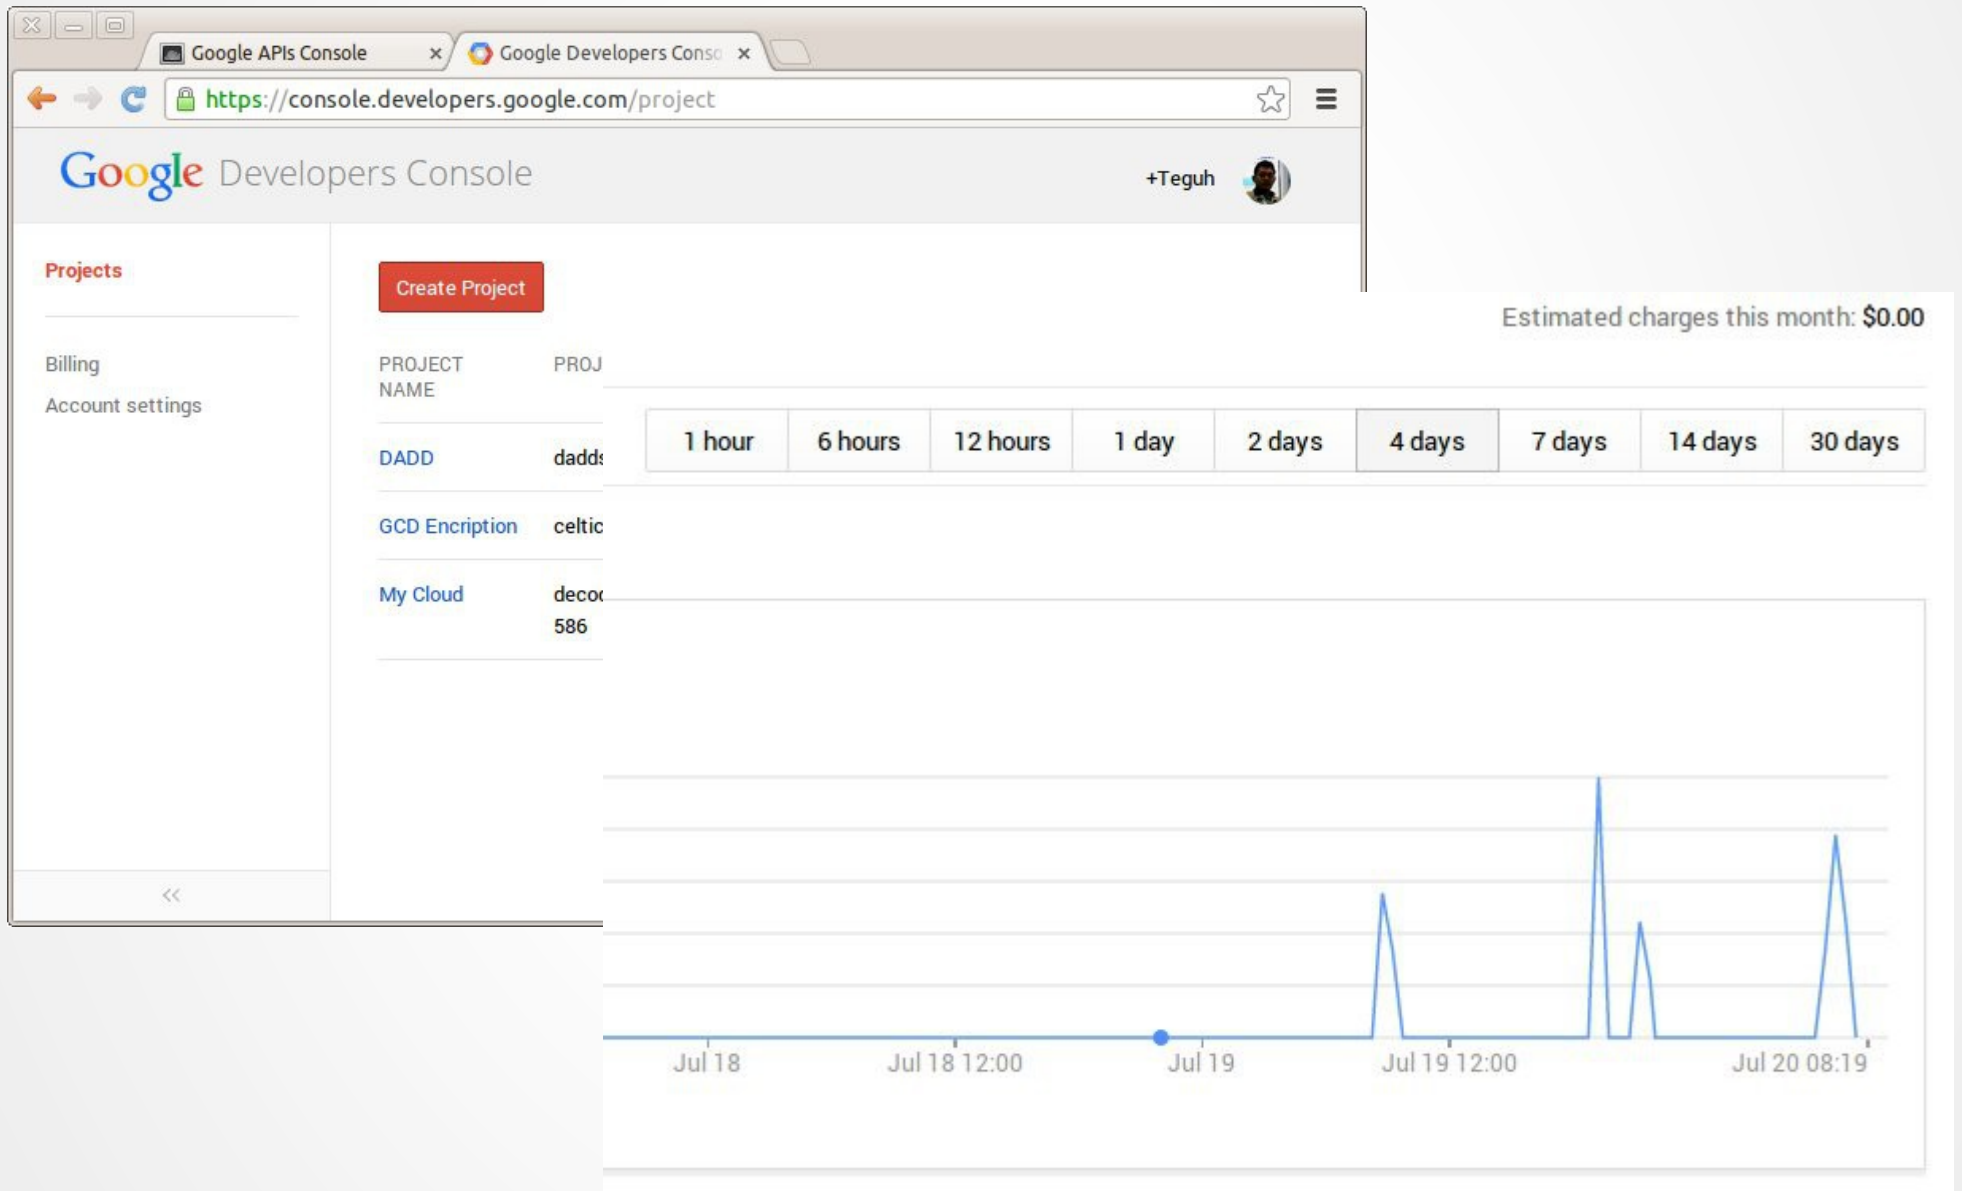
Google APIs Console ×
Google Developers Conso ×

https://console.developers.google.com/project

Google Developers Console

+Teguh

Projects

Billing
Account settings

Create Project

| PROJECT NAME | PROJ |
|---|---|
| DADD | dadds |
| GCD Encription | celtic |
| My Cloud | decoc 586 |

Estimated charges this month: $0.00

| 1 hour | 6 hours | 12 hours | 1 day | 2 days | 4 days | 7 days | 14 days | 30 days |
|---|---|---|---|---|---|---|---|---|

Jul 18 Jul 18 12:00 Jul 19 Jul 19 12:00 Jul 20 08:19